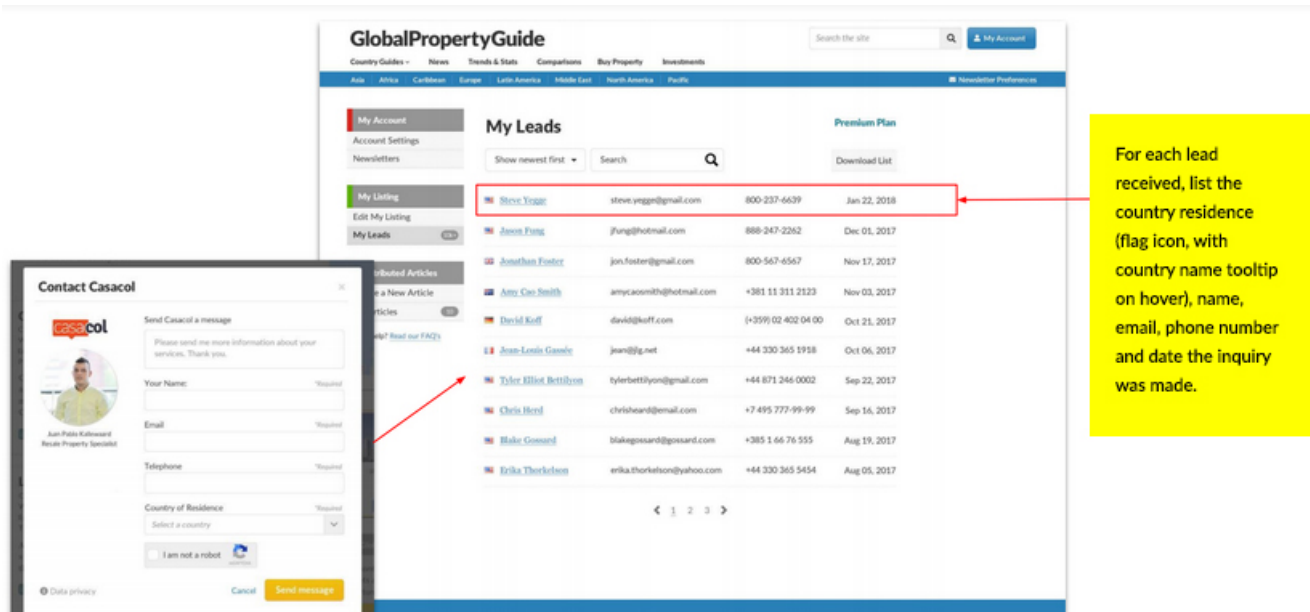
GlobalPropertyGuide

Search the site

My Account

Country Guides News Trends & Stats Comparisons Buy Property Investments

Asia Africa Caribbean Europe Latin America Middle East North America Pacific

Newsletter Preferences

My Account
Account Settings
Newsletters

My Listing
Edit My Listing
My Leads

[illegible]ributed Articles
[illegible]e a New Article
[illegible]rticles
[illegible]lp? Read our FAQ's

My Leads

Premium Plan

Show newest first

Search

Download List

| | | | |
|---|---|---|---|
| Steve Yegge | steve.yegge@gmail.com | 800-237-6639 | Jan 22, 2018 |
| Jason Fung | jfung@hotmail.com | 888-247-2262 | Dec 01, 2017 |
| Jonathan Foster | jon.foster@gmail.com | 800-567-6567 | Nov 17, 2017 |
| Amy Cao Smith | amycaosmith@hotmail.com | +381 11 311 2123 | Nov 03, 2017 |
| David Koff | david@koff.com | (+359) 02 402 04 00 | Oct 21, 2017 |
| Jean-Louis Gassée | jean@jlg.net | +44 330 365 1918 | Oct 06, 2017 |
| Tyler Elliot Bettilyon | tylerbettilyon@gmail.com | +44 871 246 0002 | Sep 22, 2017 |
| Chris Herd | chrisheard@email.com | +7 495 777-99-99 | Sep 16, 2017 |
| Blake Gossard | blakegossard@gossard.com | +385 1 66 76 555 | Aug 19, 2017 |
| Erika Thorkelson | erika.thorkelson@yahoo.com | +44 330 365 5454 | Aug 05, 2017 |

1 2 3

Contact Casacol

casacol

Juan Pablo Kalloward
Resale Property Specialist

Send Casacol a message

Please send me more information about your services. Thank you.

Your Name: *Required

Email *Required

Telephone *Required

Country of Residence *Required

Select a country

I am not a robot

Data privacy

Cancel

Send message

For each lead received, list the country residence (flag icon, with country name tooltip on hover), name, email, phone number and date the inquiry was made.